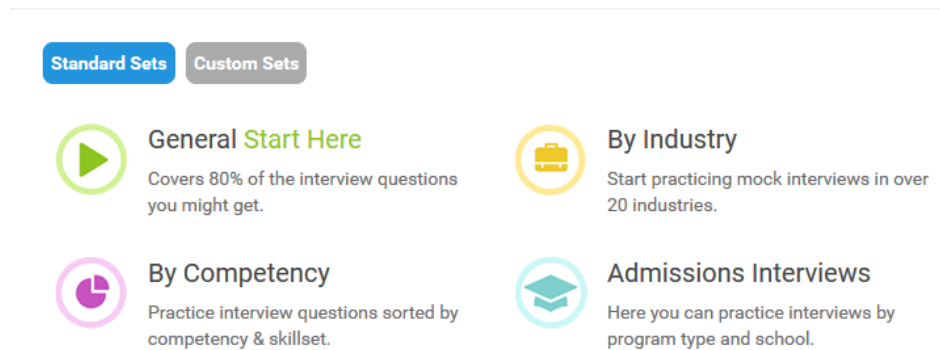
Standard Sets Custom Sets

General Start Here

Covers 80% of the interview questions you might get.

By Industry

Start practicing mock interviews in over 20 industries.

By Competency

Practice interview questions sorted by competency & skillset.

Admissions Interviews

Here you can practice interviews by program type and school.